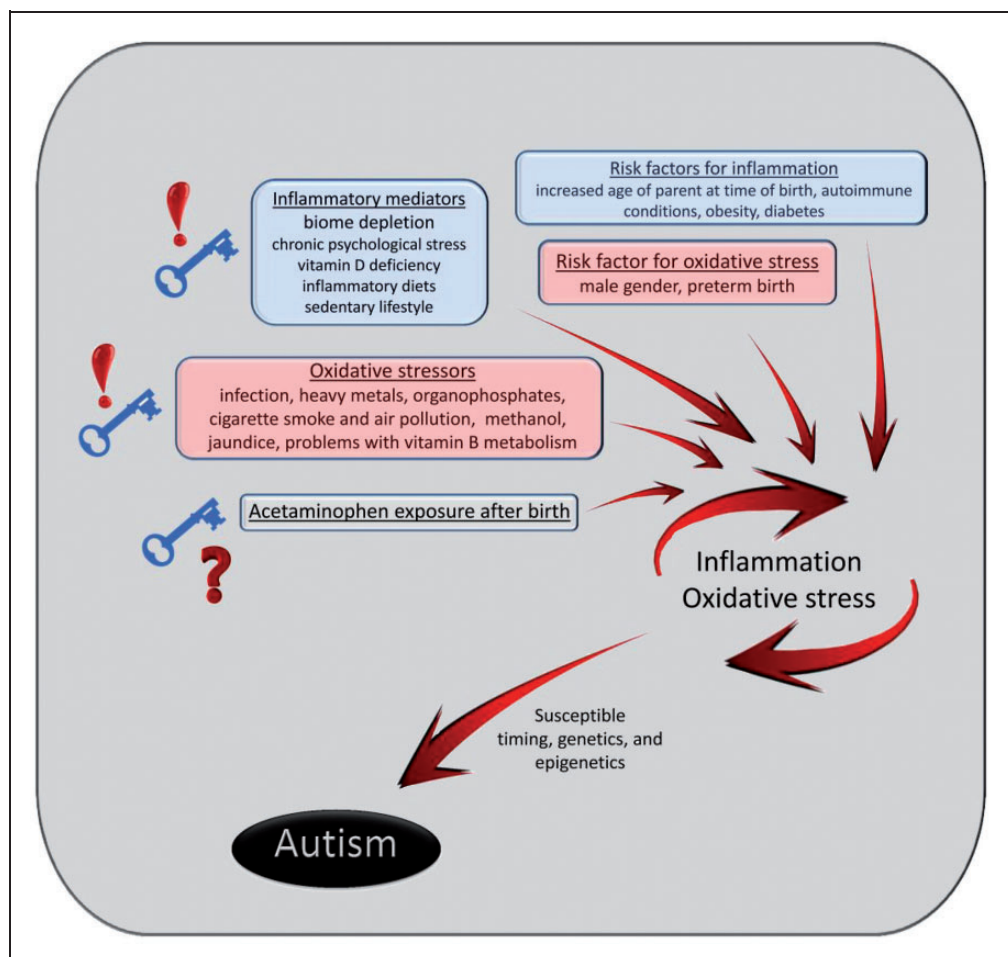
Risk factors for inflammation
increased age of parent at time of birth, autoimmune conditions, obesity, diabetes

Inflammatory mediators
biome depletion
chronic psychological stress
vitamin D deficiency
inflammatory diets
sedentary lifestyle

Risk factor for oxidative stress
male gender, preterm birth

Oxidative stressors
infection, heavy metals, organophosphates, cigarette smoke and air pollution, methanol, jaundice, problems with vitamin B metabolism

Acetaminophen exposure after birth

Inflammation
Oxidative stress

Susceptible timing, genetics, and epigenetics

Autism